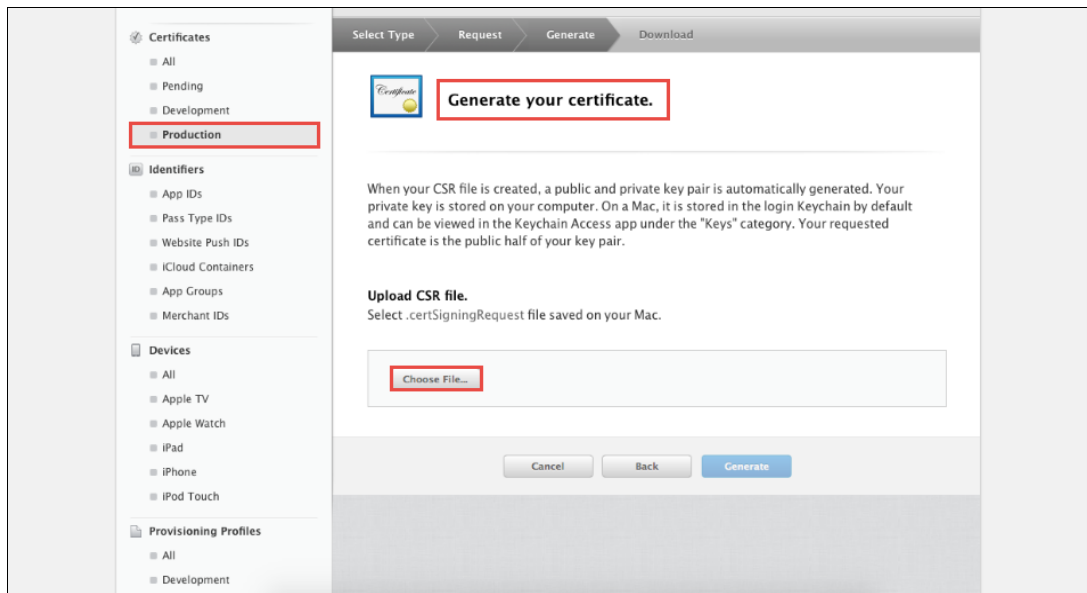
Certificates
All
Pending
Development
Production
Identifiers
App IDs
Pass Type IDs
Website Push IDs
iCloud Containers
App Groups
Merchant IDs
Devices
All
Apple TV
Apple Watch
iPad
iPhone
iPod Touch
Provisioning Profiles
All
Development

Select Type
Request
Generate
Download

Certificate

Generate your certificate.

When your CSR file is created, a public and private key pair is automatically generated. Your private key is stored on your computer. On a Mac, it is stored in the login Keychain by default and can be viewed in the Keychain Access app under the "Keys" category. Your requested certificate is the public half of your key pair.

Upload CSR file.
Select .certSigningRequest file saved on your Mac.

Choose File...

Cancel
Back
Generate